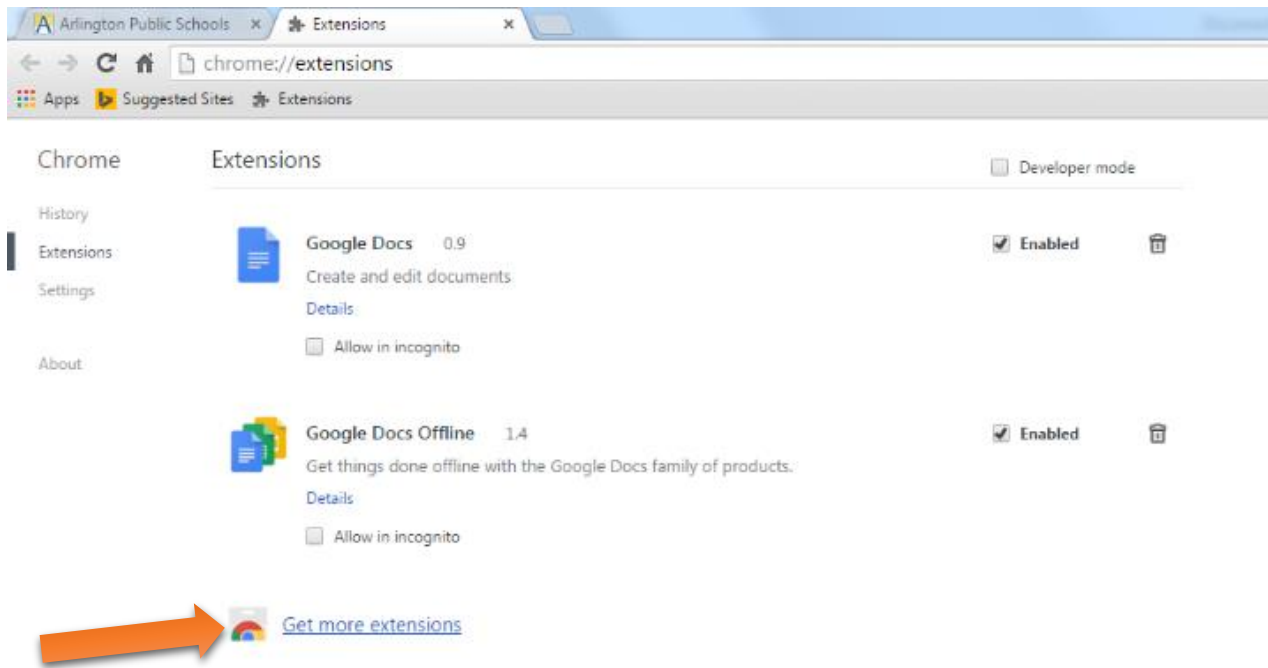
Arlington Public Schools ×
Extensions ×

chrome://extensions

Apps Suggested Sites Extensions

Chrome

History
Extensions
Settings

About

Extensions

Developer mode

Google Docs 0.9
Create and edit documents
Details
Allow in incognito

Enabled

Google Docs Offline 1.4
Get things done offline with the Google Docs family of products.
Details
Allow in incognito

Enabled

Get more extensions